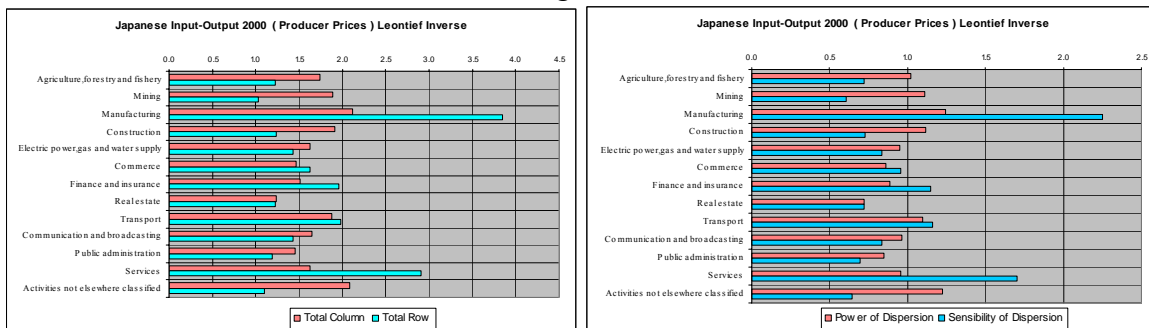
Japanese Input-Output 2000 ( Producer Prices ) Leontief Inverse

0.0 0.5 1.0 1.5 2.0 2.5 3.0 3.5 4.0 4.5

Agriculture,forestry and fishery
Mining
Manufacturing
Construction
Electric power,gas and water supply
Commerce
Finance and insurance
Real estate
Transport
Communication and broadcasting
Public administration
Services
Activities not elsewhere classified

Total Column
Total Row

Japanese Input-Output 2000 ( Producer Prices ) Leontief Inverse

0.0 0.5 1.0 1.5 2.0 2.5

Agriculture,forestry and fishery
Mining
Manufacturing
Construction
Electric power,gas and water supply
Commerce
Finance and insurance
Real estate
Transport
Communication and broadcasting
Public administration
Services
Activities not elsewhere classified

Power of Dispersion
Sensibility of Dispersion